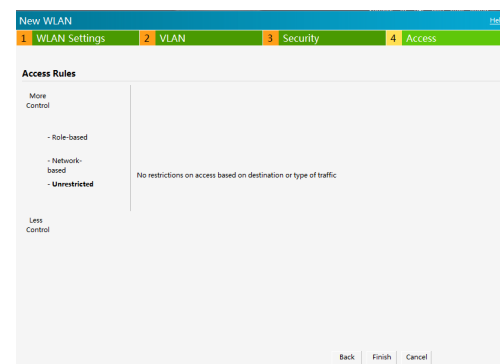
New WLAN

He

1 WLAN Settings
2 VLAN
3 Security
4 Access

Access Rules

More Control

- Role-based

- Network-based

- Unrestricted

Less Control

No restrictions on access based on destination or type of traffic

Back Finish Cancel